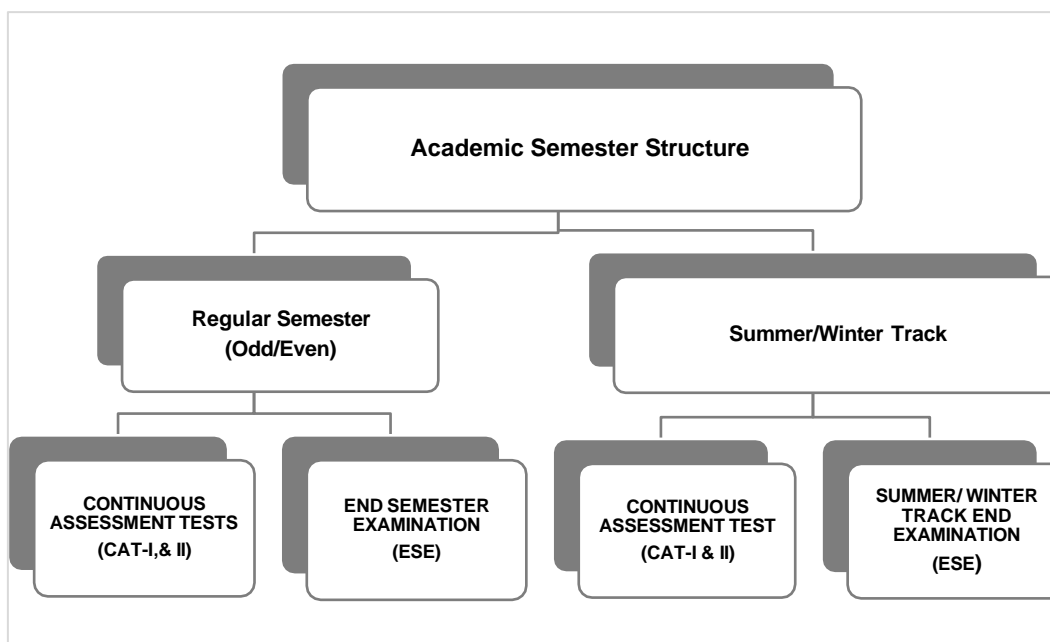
Academic Semester Structure

Regular Semester
(Odd/Even)

Summer/Winter Track

CONTINUOUS ASSESSMENT TESTS
(CAT-I,& II)

END SEMESTER EXAMINATION
(ESE)

CONTINUOUS ASSESSMENT TEST
(CAT-I & II)

SUMMER/ WINTER TRACK END EXAMINATION
(ESE)